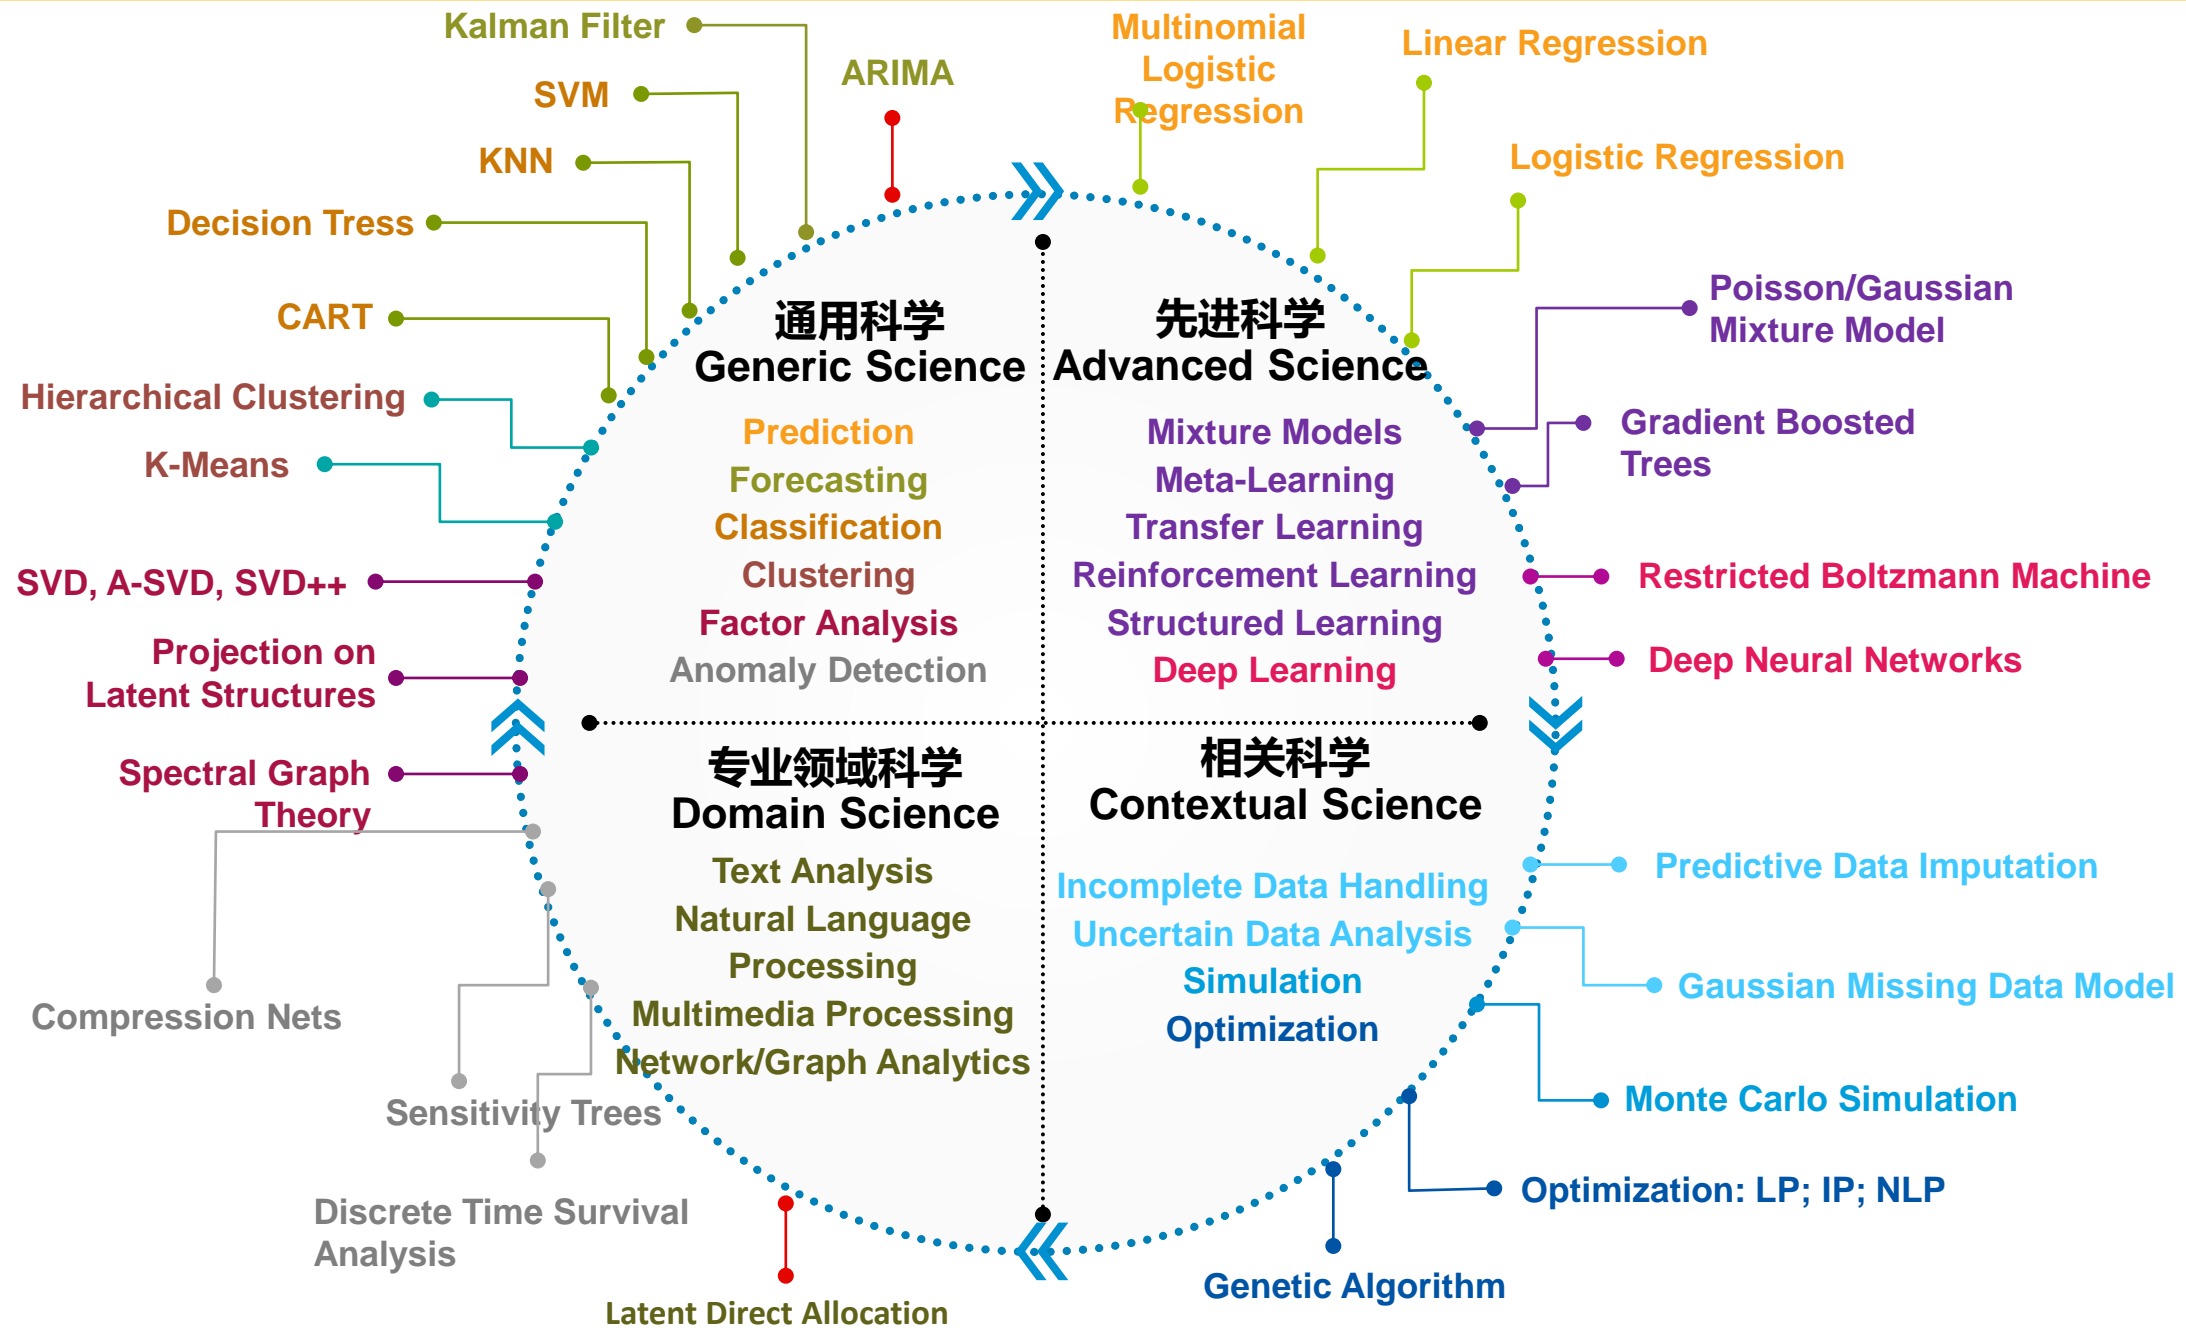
Kalman Filter

SVM

KNN

Decision Tress

CART

Hierarchical Clustering

K-Means

SVD, A-SVD, SVD++

Projection on Latent Structures

Spectral Graph Theory

Compression Nets

Sensitivity Trees

Discrete Time Survival Analysis

Latent Direct Allocation

ARIMA

Multinomial Logistic Regression

Linear Regression

Logistic Regression

Poisson/Gaussian Mixture Model

Gradient Boosted Trees

Restricted Boltzmann Machine

Deep Neural Networks

Predictive Data Imputation

Gaussian Missing Data Model

Monte Carlo Simulation

Optimization: LP; IP; NLP

Genetic Algorithm

通用科学
Generic Science

Prediction
Forecasting
Classification
Clustering
Factor Analysis
Anomaly Detection

先进科学
Advanced Science

Mixture Models
Meta-Learning
Transfer Learning
Reinforcement Learning
Structured Learning
Deep Learning

专业领域科学
Domain Science

Text Analysis
Natural Language Processing
Multimedia Processing
Network/Graph Analytics

相关科学
Contextual Science

Incomplete Data Handling
Uncertain Data Analysis
Simulation
Optimization